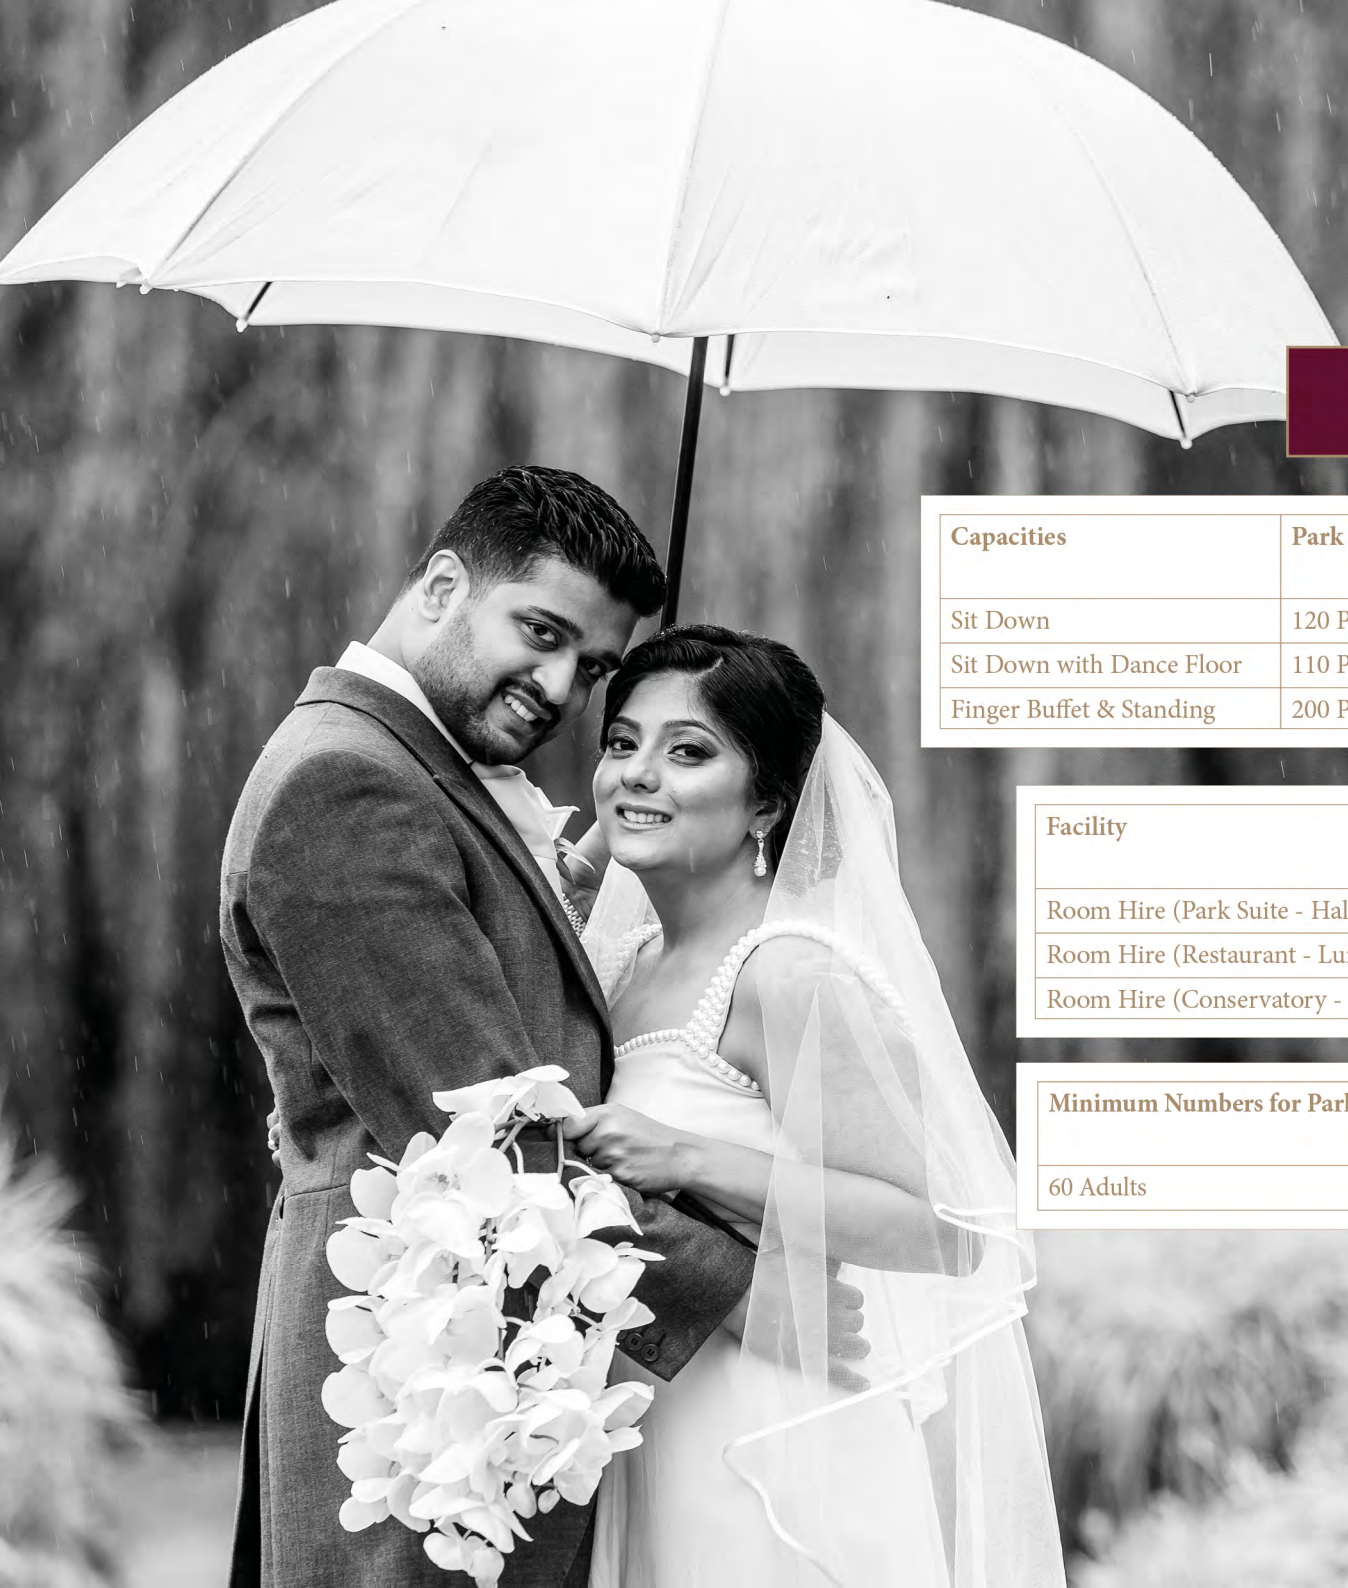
| Capacities | Park |
|---|---|
| Sit Down | 120 P |
| Sit Down with Dance Floor | 110 P |
| Finger Buffet & Standing | 200 P |

| Facility |
|---|
| Room Hire (Park Suite - Hal |
| Room Hire (Restaurant - Lu |
| Room Hire (Conservatory - |

| Minimum Numbers for Parl |
|---|
| 60 Adults |